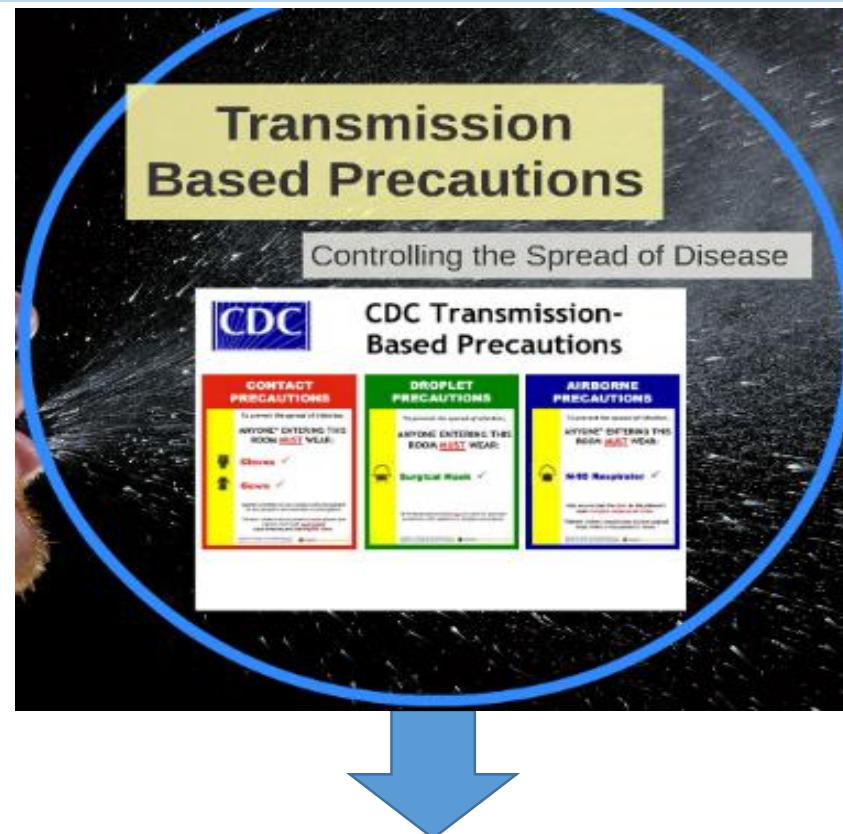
Transmission Based Precautions

Controlling the Spread of Disease

CDC

CDC Transmission-Based Precautions

CONTACT PRECAUTIONS

To prevent the spread of infection

ANYONE* ENTERING THIS ROOM MUST WEAR:

Gloves ✓

Gown ✓

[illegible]

DROPLET PRECAUTIONS

To prevent the spread of infection

ANYONE* ENTERING THIS ROOM MUST WEAR:

Surgical Mask ✓

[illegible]

AIRBORNE PRECAUTIONS

To prevent the spread of infection

ANYONE* ENTERING THIS ROOM MUST WEAR:

N-95 Respirator ✓

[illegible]